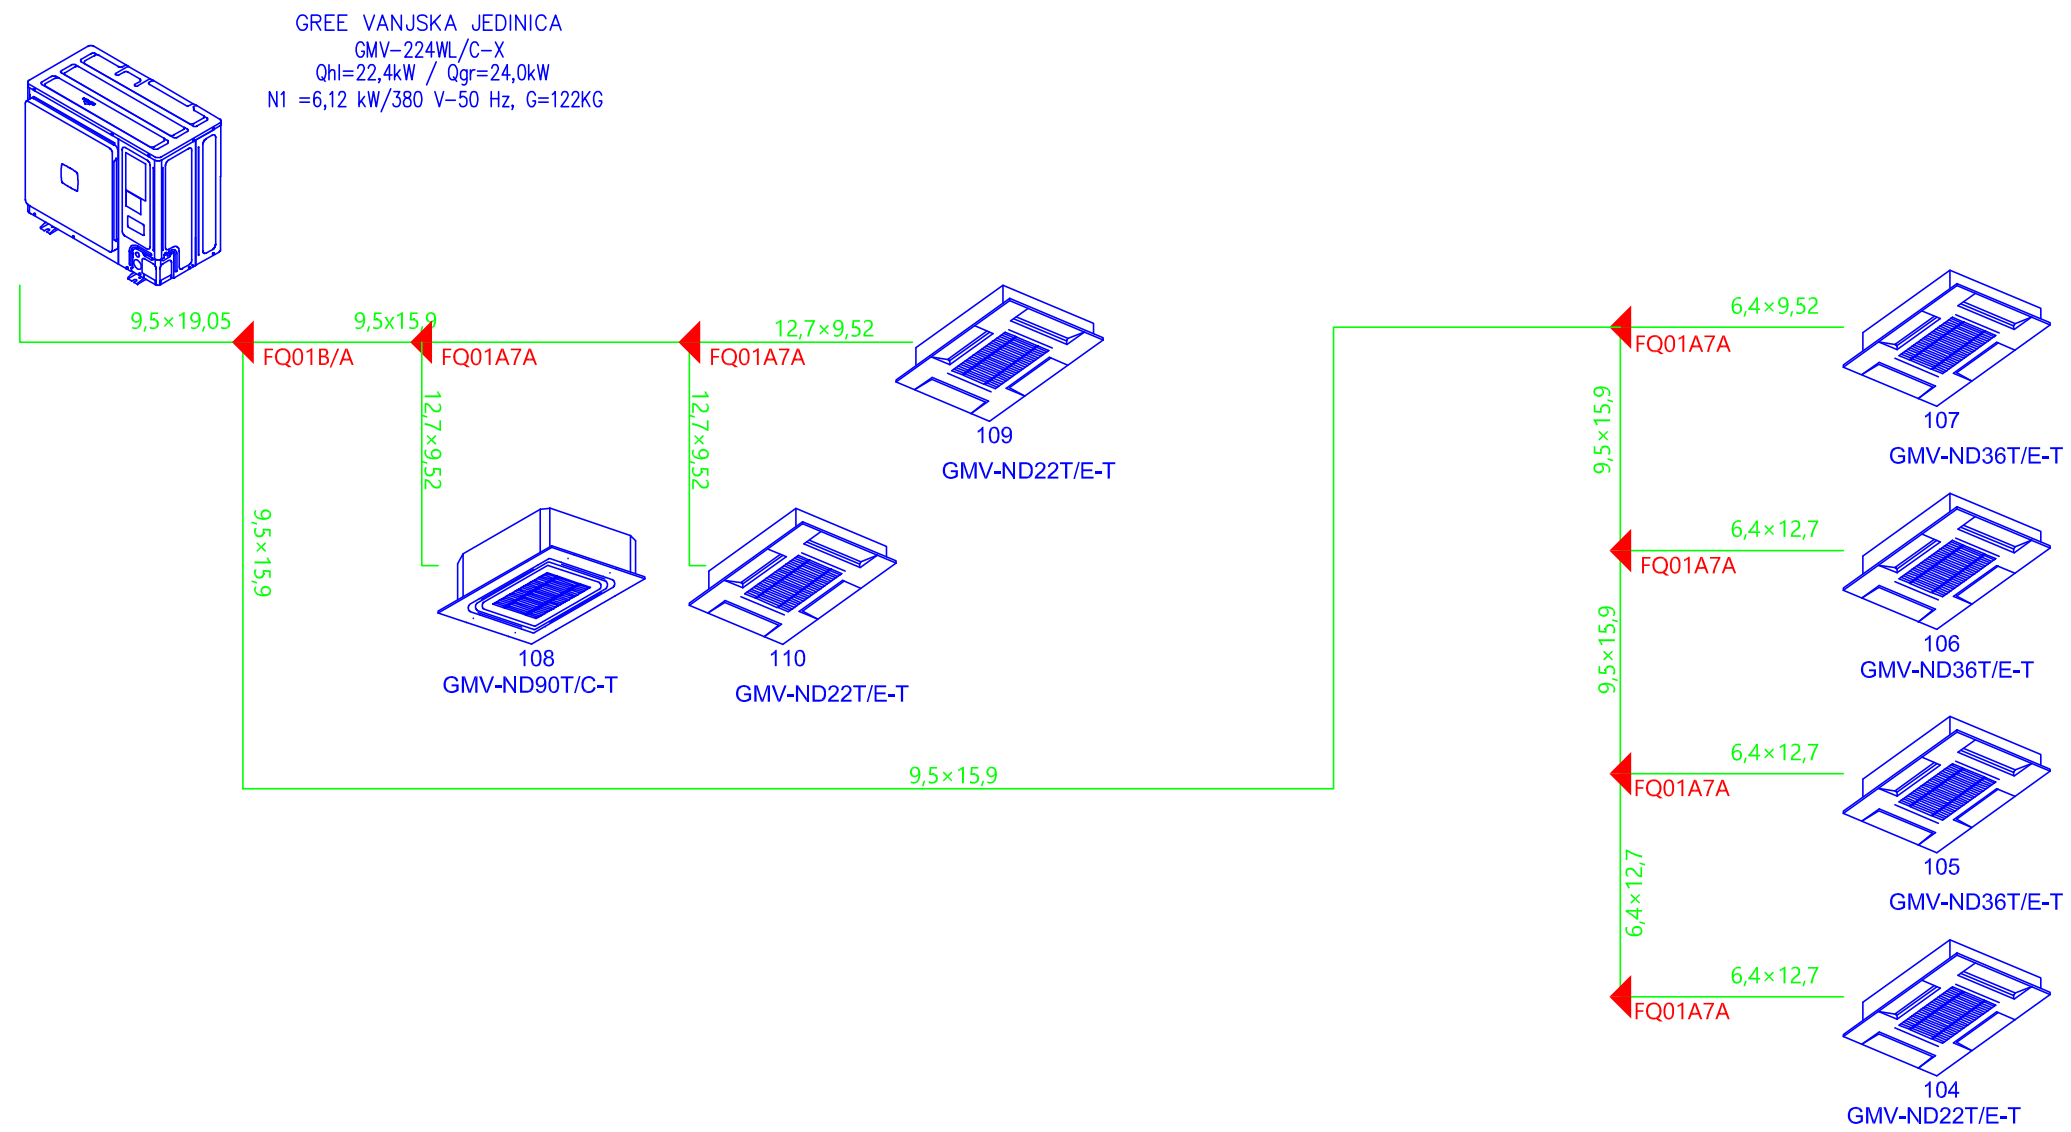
GREE VANJSKA JEDINICA
GMV-224WL/C-X
Qhl=22,4kW / Qgr=24,0kW
N1 =6,12 kW/380 V-50 Hz, G=122KG

9,5×19,05
FQ01B/A
9,5x15,9
FQ01A7A
12,7×9,52
FQ01A7A
109
GMV-ND22T/E-T
12,7×9,52
12,7×9,52
9,5×15,9
108
GMV-ND90T/C-T
110
GMV-ND22T/E-T
9,5×15,9

6,4×9,52
FQ01A7A
107
GMV-ND36T/E-T
9,5×15,9
6,4×12,7
FQ01A7A
106
GMV-ND36T/E-T
9,5×15,9
6,4×12,7
FQ01A7A
105
GMV-ND36T/E-T
6,4×12,7
6,4×12,7
FQ01A7A
104
GMV-ND22T/E-T